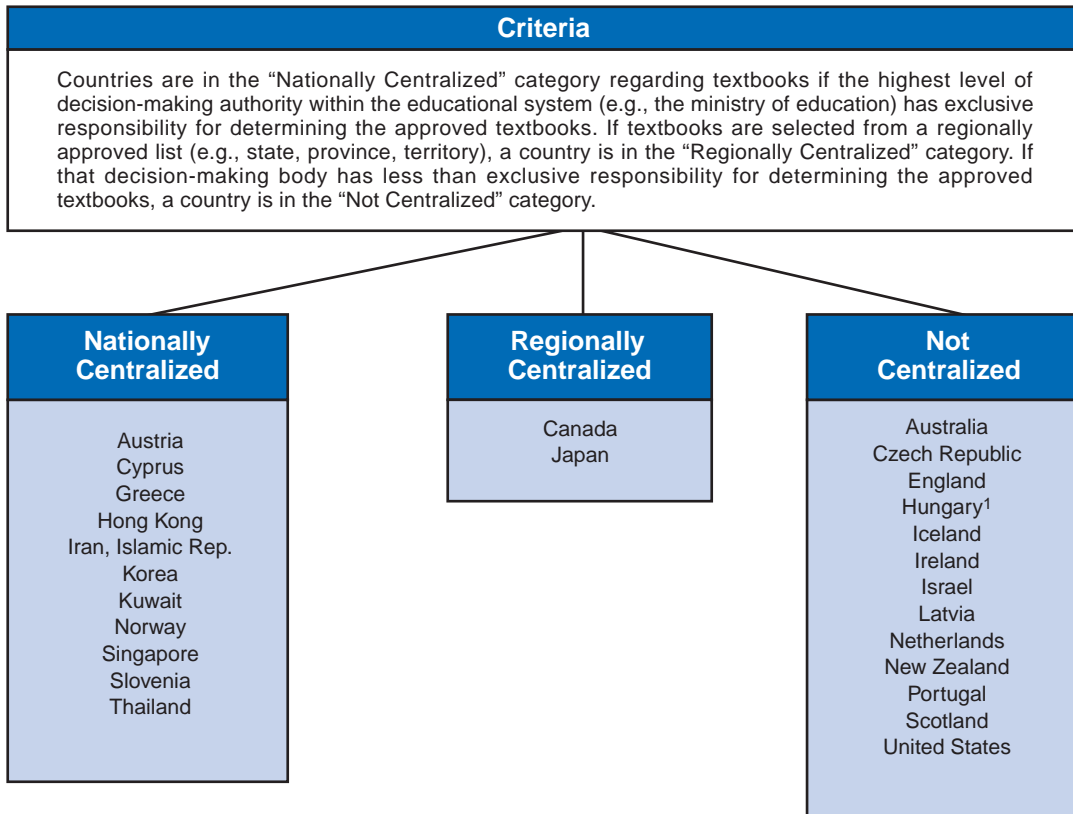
Criteria

Countries are in the "Nationally Centralized" category regarding textbooks if the highest level of decision-making authority within the educational system (e.g., the ministry of education) has exclusive responsibility for determining the approved textbooks. If textbooks are selected from a regionally approved list (e.g., state, province, territory), a country is in the "Regionally Centralized" category. If that decision-making body has less than exclusive responsibility for determining the approved textbooks, a country is in the "Not Centralized" category.

Nationally Centralized

Austria
Cyprus
Greece
Hong Kong
Iran, Islamic Rep.
Korea
Kuwait
Norway
Singapore
Slovenia
Thailand

Regionally Centralized

Canada
Japan

Not Centralized

Australia
Czech Republic
England
Hungary$^1$
Iceland
Ireland
Israel
Latvia
Netherlands
New Zealand
Portugal
Scotland
United States